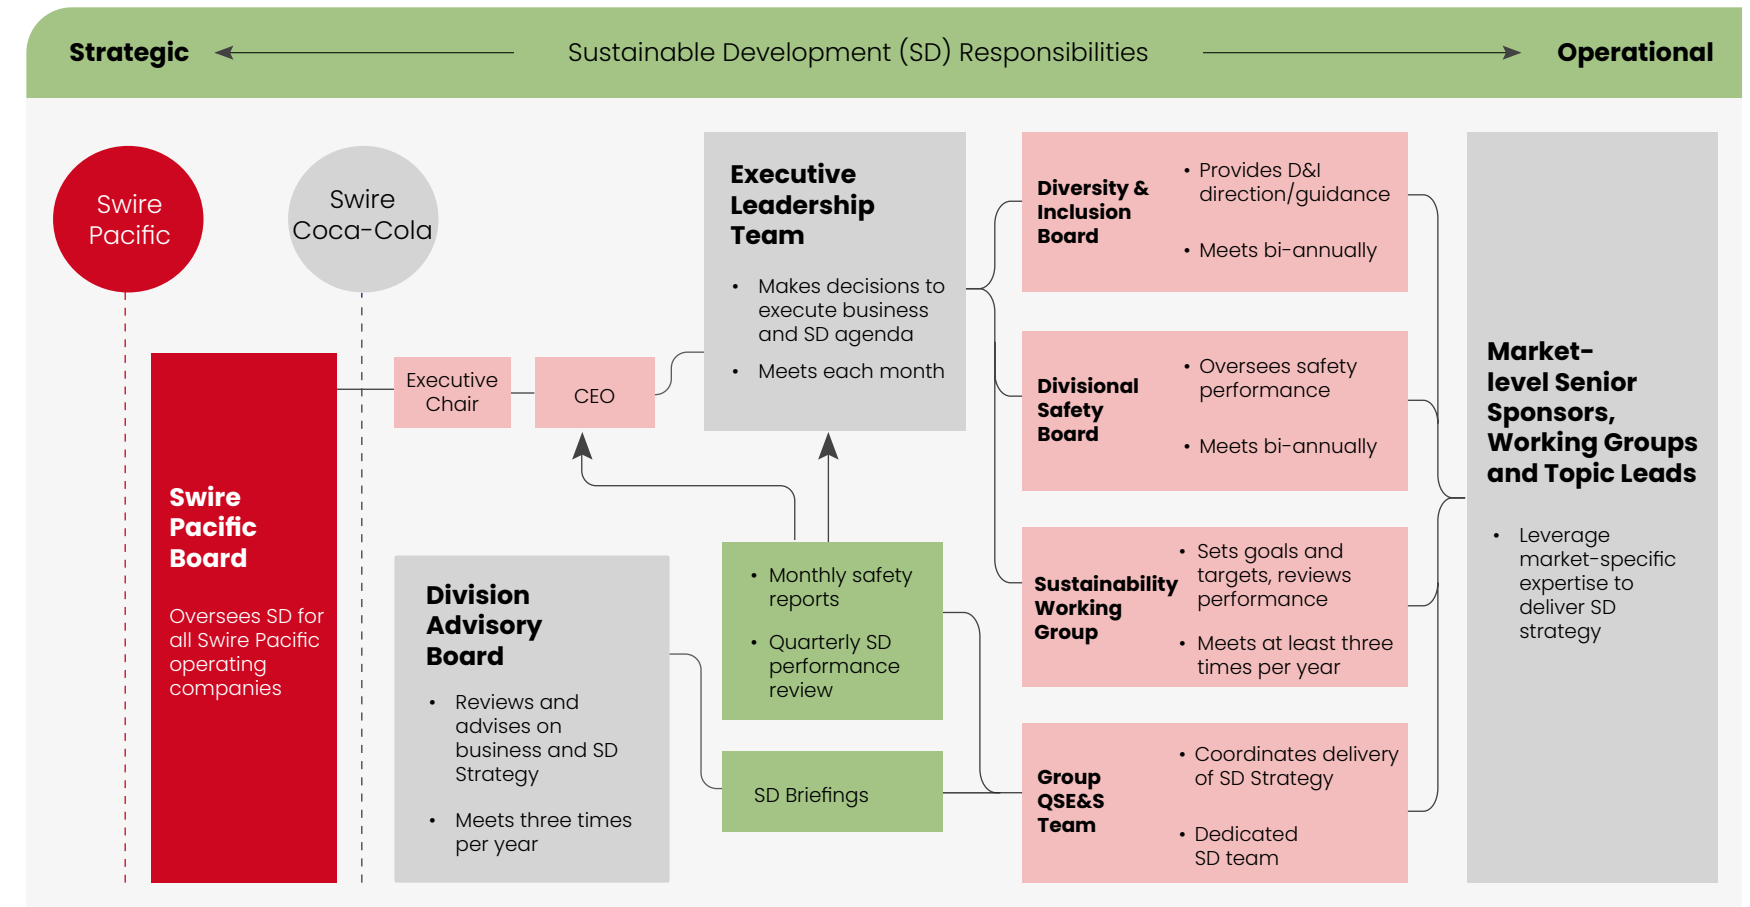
Strategic Sustainable Development (SD) Responsibilities Operational

Swire Pacific

Swire Coca-Cola

Swire Pacific Board

Oversees SD for all Swire Pacific operating companies

Executive Chair

CEO

Executive Leadership Team

- Makes decisions to execute business and SD agenda
- Meets each month

Division Advisory Board

- Reviews and advises on business and SD Strategy
- Meets three times per year

- Monthly safety reports
- Quarterly SD performance review

SD Briefings

Diversity & Inclusion Board

- Provides D&I direction/guidance
- Meets bi-annually

Divisional Safety Board

- Oversees safety performance
- Meets bi-annually

Sustainability Working Group

- Sets goals and targets, reviews performance
- Meets at least three times per year

Group QSE&S Team

- Coordinates delivery of SD Strategy
- Dedicated SD team

Market-level Senior Sponsors, Working Groups and Topic Leads

- Leverage market-specific expertise to deliver SD strategy